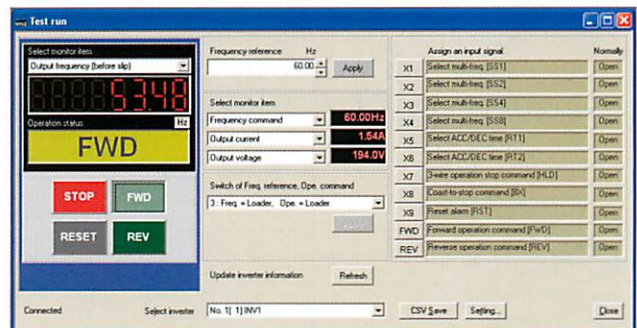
Test run

Select monitor item
Output frequency (before slip)
53.48
Operation status
Hz
FWD
STOP
FWD
RESET
REV

Frequency reference Hz
60.00
Apply

Select monitor item
Frequency command 60.00Hz
Output current 1.54A
Output voltage 194.0V

Switch of Freq. reference, Ope. command
3 : Freq. = Loader, Ope. = Loader
Apply

Update inverter information
Refresh

Assign an input signal
Normally

| | | |
|---|---|---|
| X1 | Select multi-freq. [SS1] | Open |
| X2 | Select multi-freq. [SS2] | Open |
| X3 | Select multi-freq. [SS4] | Open |
| X4 | Select multi-freq. [SS8] | Open |
| X5 | Select ACC/DEC time [RT1] | Open |
| X6 | Select ACC/DEC time [RT2] | Open |
| X7 | 3-wire operation stop command [HLD] | Open |
| X8 | Coast-to-stop command [BX] | Open |
| X9 | Reset alarm [RST] | Open |
| FWD | Forward operation command [FWD] | Open |
| REV | Reverse operation command [REV] | Open |

Connected
Select inverter
No. 1[ 1] INV1
CSV Save
Setting...
Close